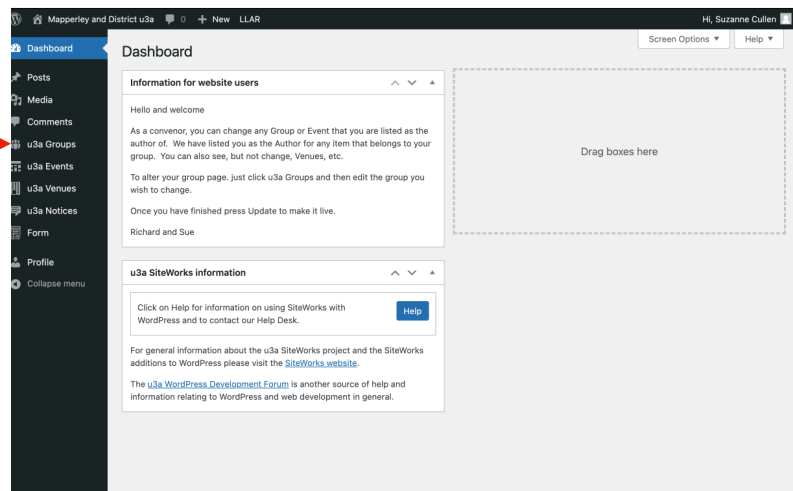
Mapperley and District u3a 0 + New LLAR

Hi, Suzanne Cullen

Dashboard
Posts
Media
Comments
u3a Groups
u3a Events
u3a Venues
u3a Notices
Form
Profile
Collapse menu

Dashboard

Screen Options ▼ Help ▼

Information for website users

Hello and welcome

As a convenor, you can change any Group or Event that you are listed as the author of. We have listed you as the Author for any item that belongs to your group. You can also see, but not change, Venues, etc.

To alter your group page. just click u3a Groups and then edit the group you wish to change.

Once you have finished press Update to make it live.

Richard and Sue

Drag boxes here

u3a SiteWorks information

Click on Help for information on using SiteWorks with WordPress and to contact our Help Desk.

Help

For general information about the u3a SiteWorks project and the SiteWorks additions to WordPress please visit the SiteWorks website.

The u3a WordPress Development Forum is another source of help and information relating to WordPress and web development in general.